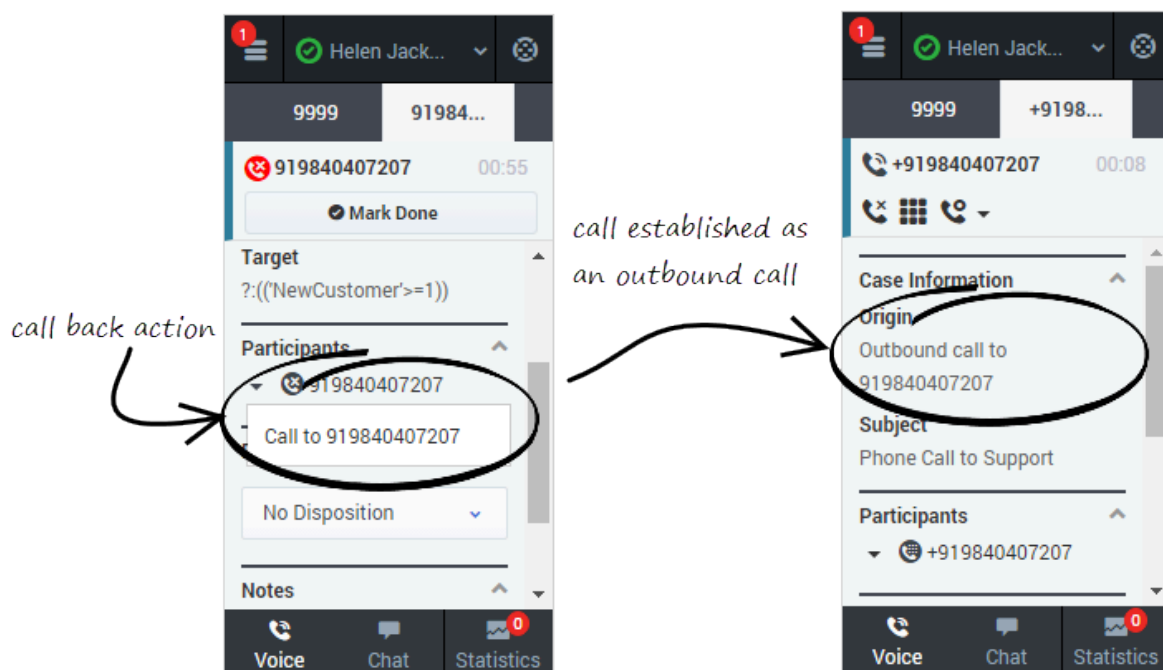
1 Helen Jack...

9999 | 91984...

919840407207 00:55

Mark Done

Target

?:((('NewCustomer'>=1))

Participants

919840407207

Call to 919840407207

No Disposition

Notes

Voice Chat 0 Statistics

call back action

call established as an outbound call

1 Helen Jack...

9999 | +9198...

+919840407207 00:08

Case Information

Origin

Outbound call to 919840407207

Subject

Phone Call to Support

Participants

+919840407207

Voice Chat 0 Statistics